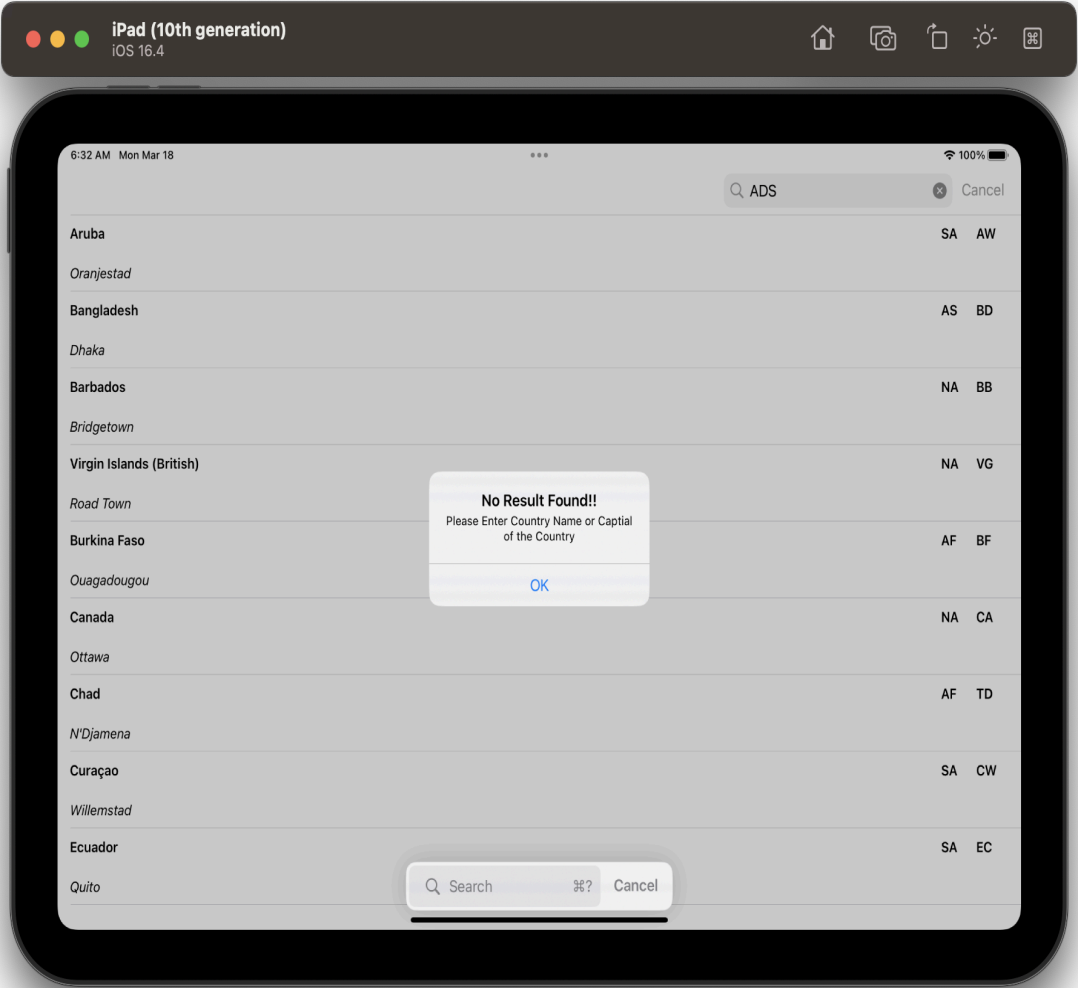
iPad (10th generation)
iOS 16.4

6:32 AM Mon Mar 18

100%

ADS

Cancel

Aruba SA AW

Oranjestad

Bangladesh AS BD

Dhaka

Barbados NA BB

Bridgetown

Virgin Islands (British) NA VG

Road Town

No Result Found!!
Please Enter Country Name or Captial of the Country

OK

Burkina Faso AF BF

Ouagadougou

Canada NA CA

Ottawa

Chad AF TD

N'Djamena

Curaçao SA CW

Willemstad

Ecuador SA EC

Quito

Search ⌘?
Cancel